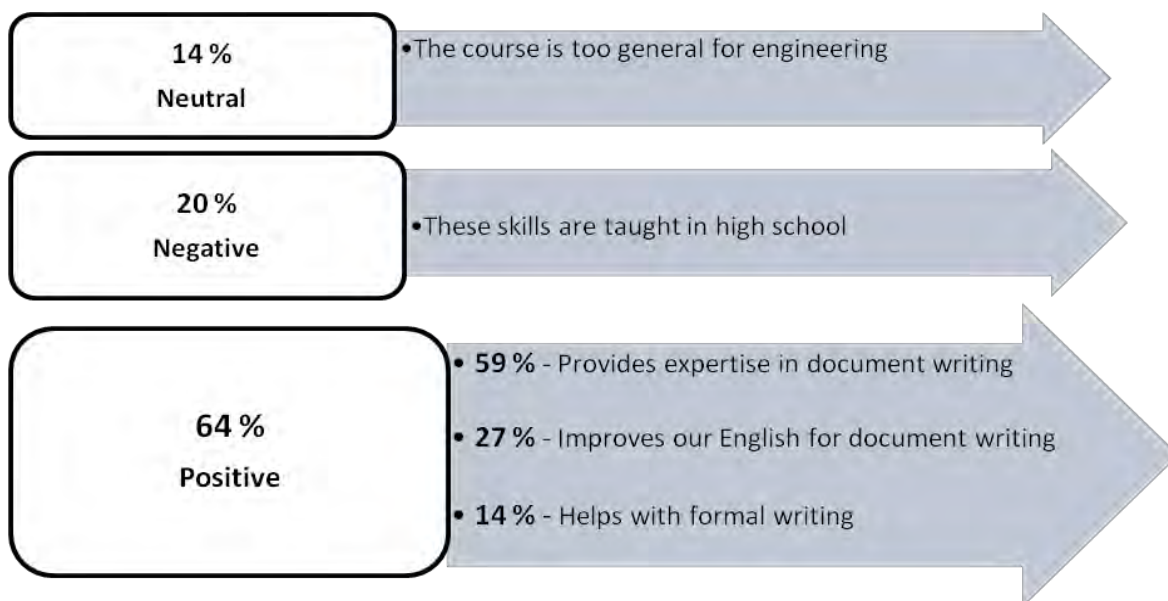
14 %
Neutral

•The course is too general for engineering

20 %
Negative

•These skills are taught in high school

64 %
Positive

• 59 % - Provides expertise in document writing
• 27 % - Improves our English for document writing
• 14 % - Helps with formal writing